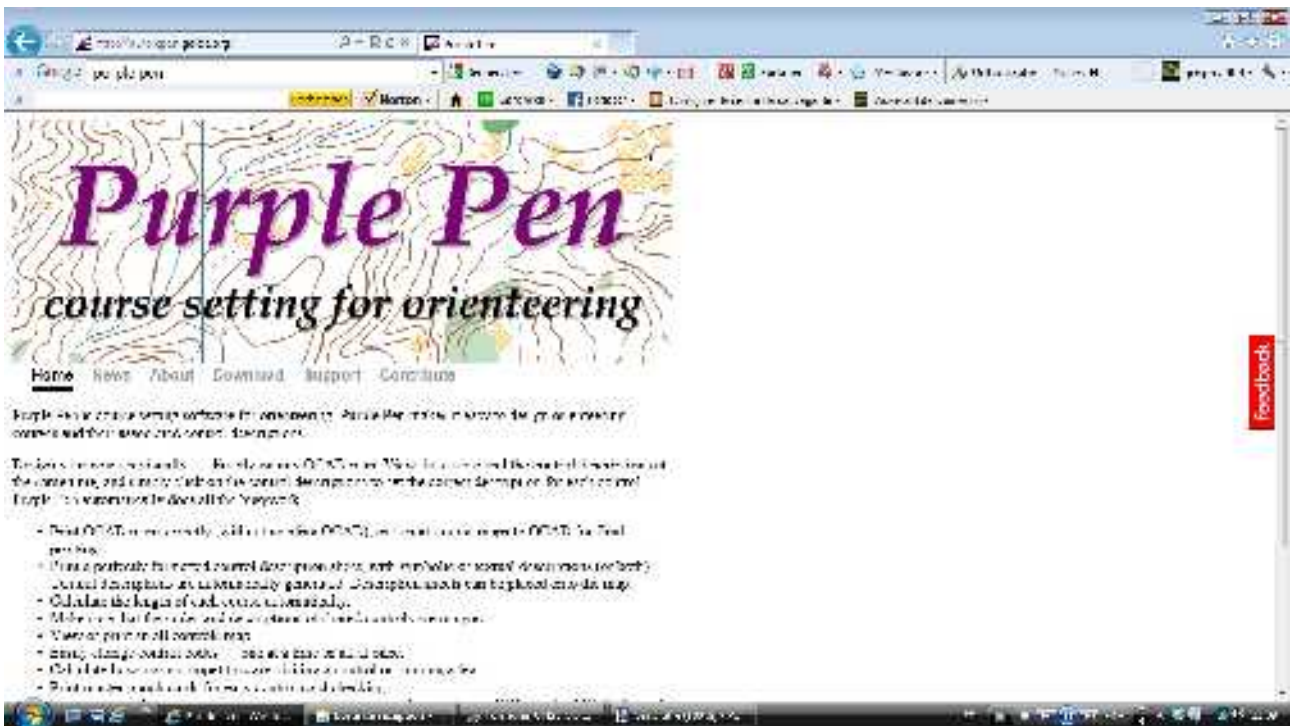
Purple Pen

course setting for orienteering

Home News About Download Support Contribute

feedback

Purple Pen is course setting software for orienteering. Purple Pen makes it easy to design orienteering courses and their associated control descriptions.

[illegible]

• Print OCAD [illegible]
• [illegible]
• Calculate the length of each course automatically.
• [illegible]
• View or print all controls map.
• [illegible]
• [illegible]
• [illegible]